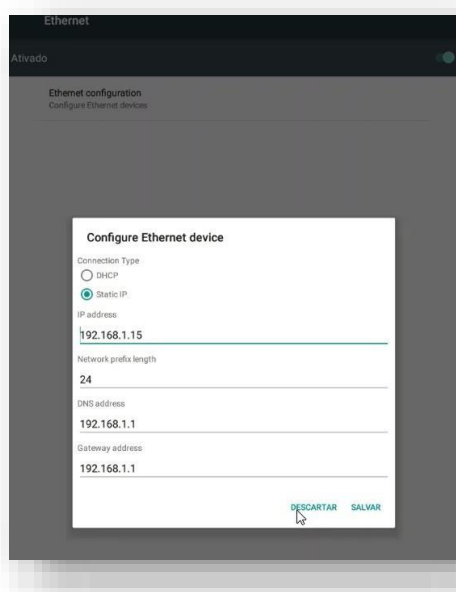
Ethernet

Ativado

Ethernet configuration
Configure Ethernet devices

Configure Ethernet device

Connection Type

DHCP

Static IP

IP address

192.168.1.15

Network prefix length

24

DNS address

192.168.1.1

Gateway address

192.168.1.1

DESCARTAR SALVAR